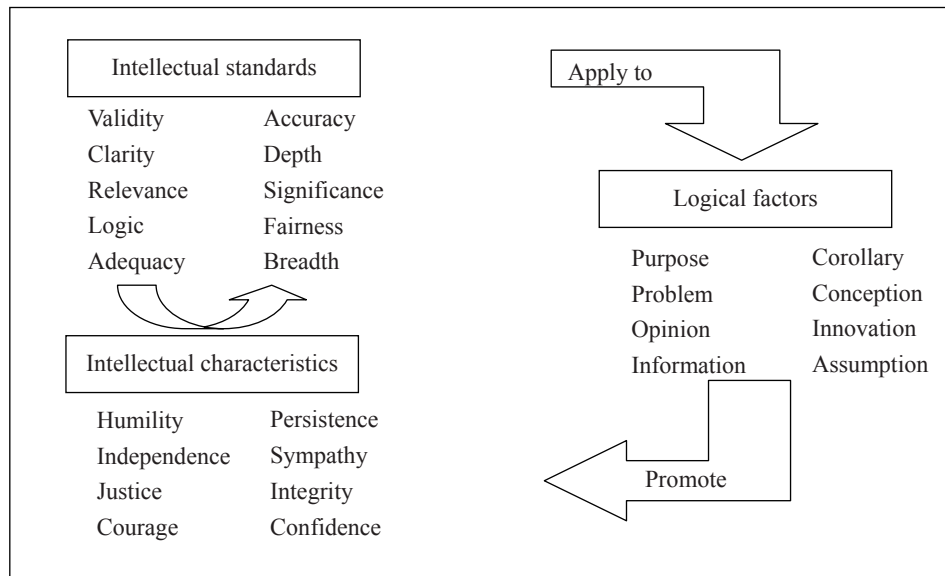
Intellectual standards

Validity
Clarity
Relevance
Logic
Adequacy

Accuracy
Depth
Significance
Fairness
Breadth

Intellectual characteristics

Humility
Independence
Justice
Courage

Persistence
Sympathy
Integrity
Confidence

Apply to

Logical factors

Purpose
Problem
Opinion
Information

Corollary
Conception
Innovation
Assumption

Promote